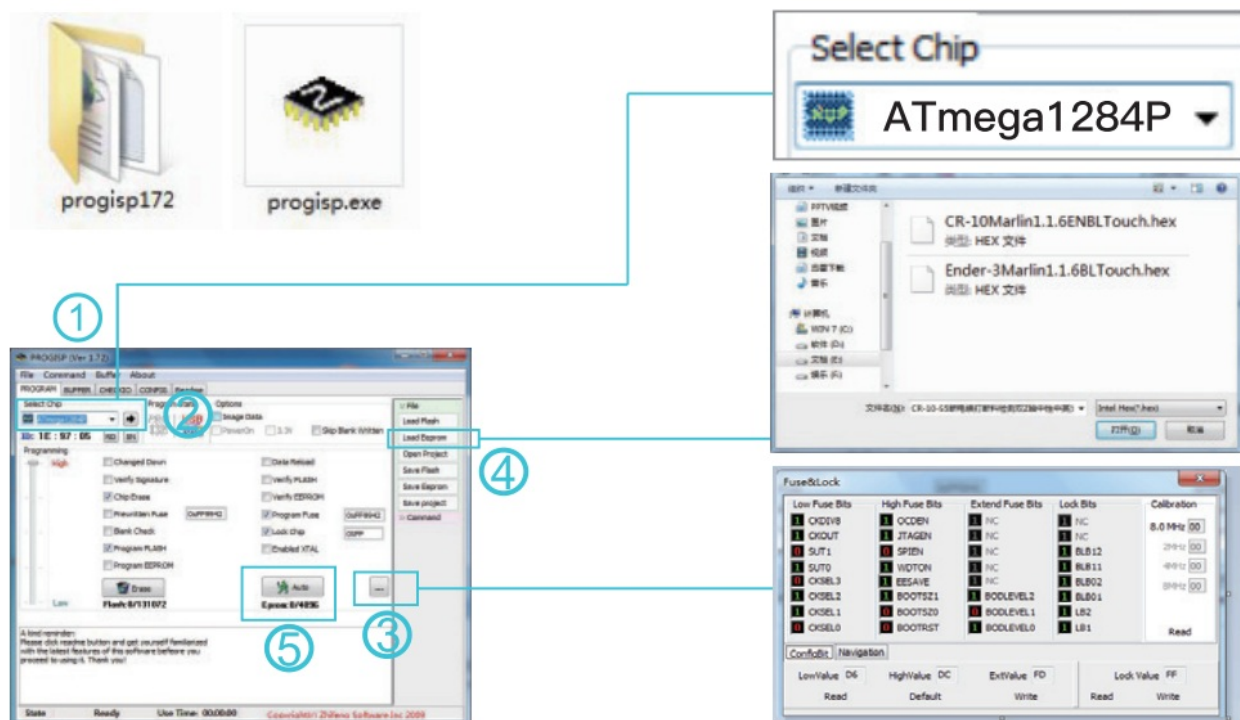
progisp172

progisp.exe

Select Chip

ATmega1284P

组织 ▾ 新建文件夹

PPTV视频
图片
文档
视频
迅雷下载
音乐

计算机
WIN 7 (C:)
软件 (D:)
文档 (E:)
娱乐 (F:)

CR-10Marlin1.1.6ENBLTouch.hex
类型: HEX 文件

Ender-3Marlin1.1.6BLTouch.hex
类型: HEX 文件

文件名(N): CR-10-S5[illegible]

Intel Hex(*.hex)

打开(O) 取消

①

②

③

④

⑤

PROGISP (Ver 1.72)

File Command Buffer About

PROGRAM BUFFER CHECKID CONFIG Readme

Select Chip

Programmer

Options

Image Data

PowerOn

3.3V

Skip Blank Written

ID: 1E : 97 : 05 RD RN

Programming

High

Low

Changed Down

Verify Signature

Chip Erase

PreWritten Fuse 0xFF99H2

Blank Check

Program FLASH

Program EEPROM

Data Reload

Verify FLASH

Verify EEPROM

Program Fuse 0xFF99H2

Lock chip 0xFF

Enabled XTAL

Erase

Auto

Flash: 0/131072

Eprom: 0/4096

File

Load Flash

Load Eeprom

Open Project

Save Flash

Save Eeprom

Save project

Command

...

A kind reminder:
Please click readme button and get yourself familiarized with the latest features of this software before you proceed to using it. Thank you!

State Ready Use Time: 00:00:00 Copyright(c) Zhifeng Software Inc 2009

Fuse&Lock

| Low Fuse Bits | High Fuse Bits | Extend Fuse Bits | Lock Bits | Calibration |
|---|---|---|---|---|
| 1 CKDIV8 | 1 OCDEN | 1 NC | 1 NC | 8.0 MHz 00 |
| 1 CKOUT | 1 JTAGEN | 1 NC | 1 NC | 2MHz 00 |
| 0 SUT1 | 0 SPIEN | 1 NC | 1 BLB12 | 4MHz 00 |
| 1 SUT0 | 1 WDTON | 1 NC | 1 BLB11 | 8MHz 00 |
| 0 CKSEL3 | 1 EESAVE | 1 NC | 1 BLB02 | |
| 1 CKSEL2 | 1 BOOTSZ1 | 1 BODLEVEL2 | 1 BLB01 | |
| 1 CKSEL1 | 0 BOOTSZ0 | 0 BODLEVEL1 | 1 LB2 | |
| 0 CKSEL0 | 0 BOOTRST | 1 BODLEVEL0 | 1 LB1 | Read |

ConfigBit Navigation

LowValue D6 HighValue DC ExtValue FD Lock Value FF

Read Default Write Read Write